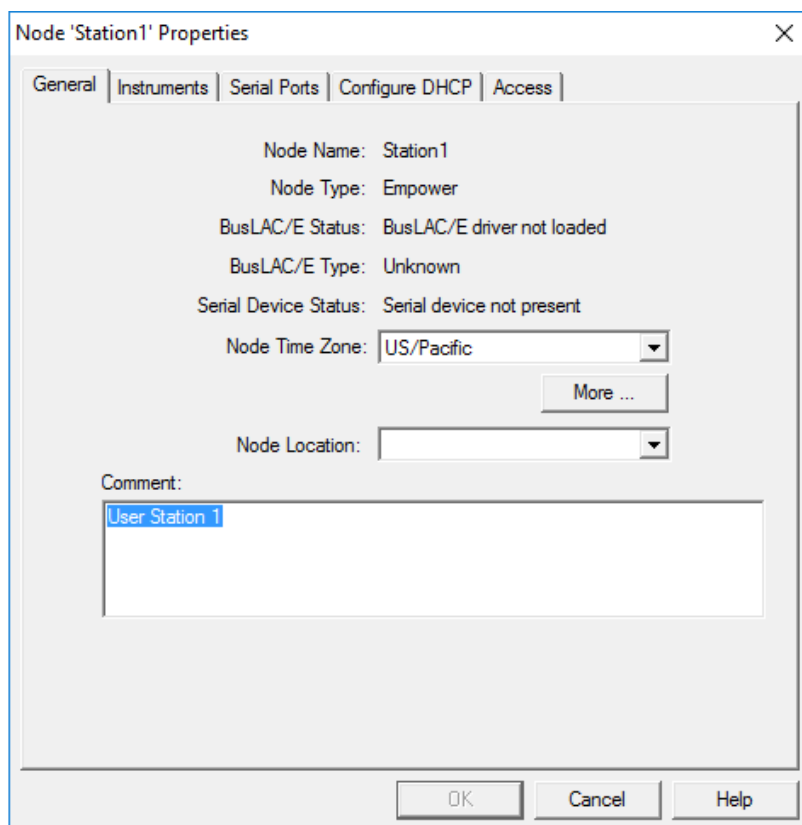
Node 'Station1' Properties

General | Instruments | Serial Ports | Configure DHCP | Access

Node Name: Station1

Node Type: Empower

BusLAC/E Status: BusLAC/E driver not loaded

BusLAC/E Type: Unknown

Serial Device Status: Serial device not present

Node Time Zone: US/Pacific

More ...

Node Location:

Comment:

User Station 1

OK Cancel Help